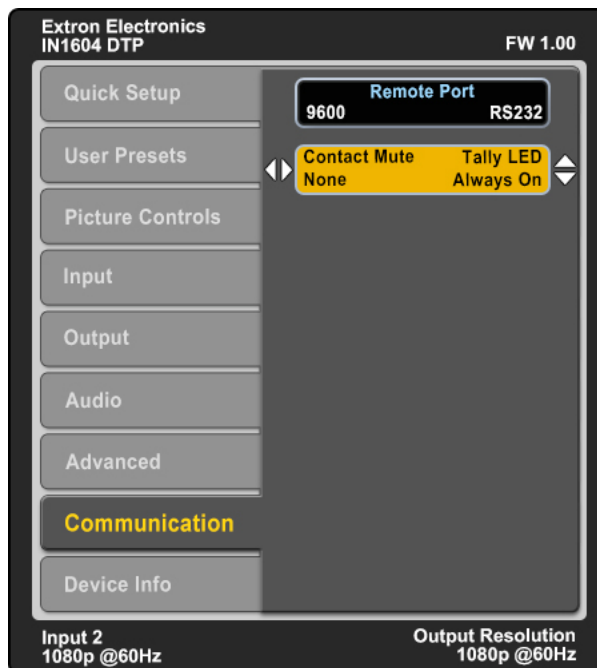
Extron Electronics
IN1604 DTP

FW 1.00

Quick Setup

User Presets

Picture Controls

Input

Output

Audio

Advanced

Communication

Device Info

Remote Port
9600 RS232

Contact Mute Tally LED
None Always On

Input 2
1080p @60Hz

Output Resolution
1080p @60Hz